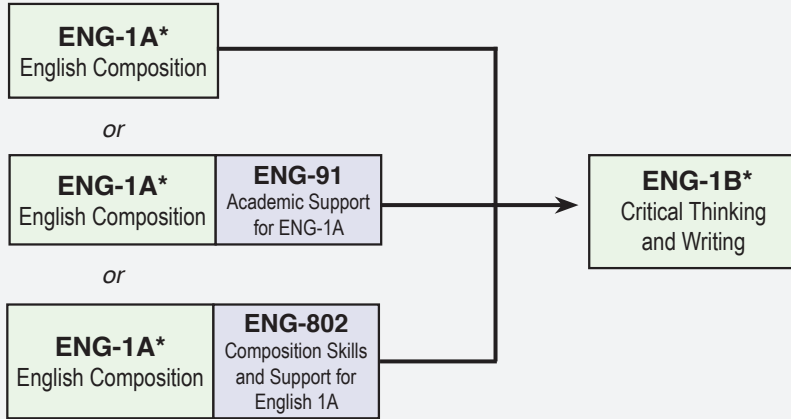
ENG-1A*
English Composition

or

ENG-1A*
English Composition

ENG-91
Academic Support for ENG-1A

or

ENG-1A*
English Composition

ENG-802
Composition Skills and Support for English 1A

ENG-1B*
Critical Thinking and Writing